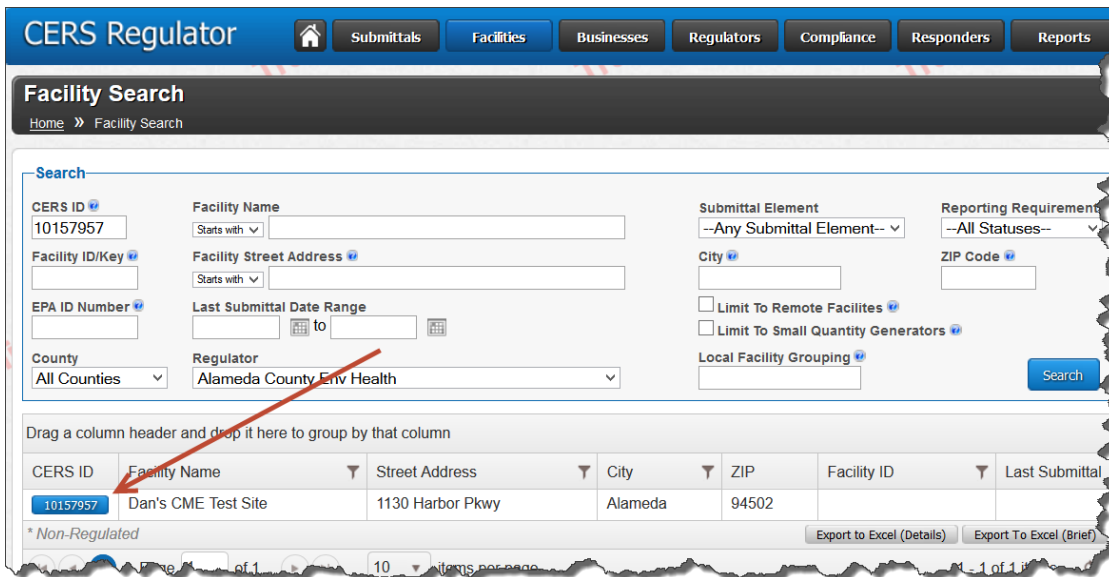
CERS Regulator

Submittals | Facilities | Businesses | Regulators | Compliance | Responders | Reports

Facility Search

Home » Facility Search

Search

CERS ID
10157957

Facility Name
Starts with

Submittal Element
--Any Submittal Element--

Reporting Requirement
--All Statuses--

Facility ID/Key

Facility Street Address
Starts with

City

ZIP Code

EPA ID Number

Last Submittal Date Range
to

Limit To Remote Facilites

Limit To Small Quantity Generators

County
All Counties

Regulator
Alameda County Env Health

Local Facility Grouping

Search

Drag a column header and drop it here to group by that column

| CERS ID | Facility Name | Street Address | City | ZIP | Facility ID | Last Submittal |
|---|---|---|---|---|---|---|
| 10157957 | Dan's CME Test Site | 1130 Harbor Pkwy | Alameda | 94502 | | |

* Non-Regulated

Export to Excel (Details) | Export To Excel (Brief)

Page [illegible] of 1 | 10 items per page | 1 - 1 of 1 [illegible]